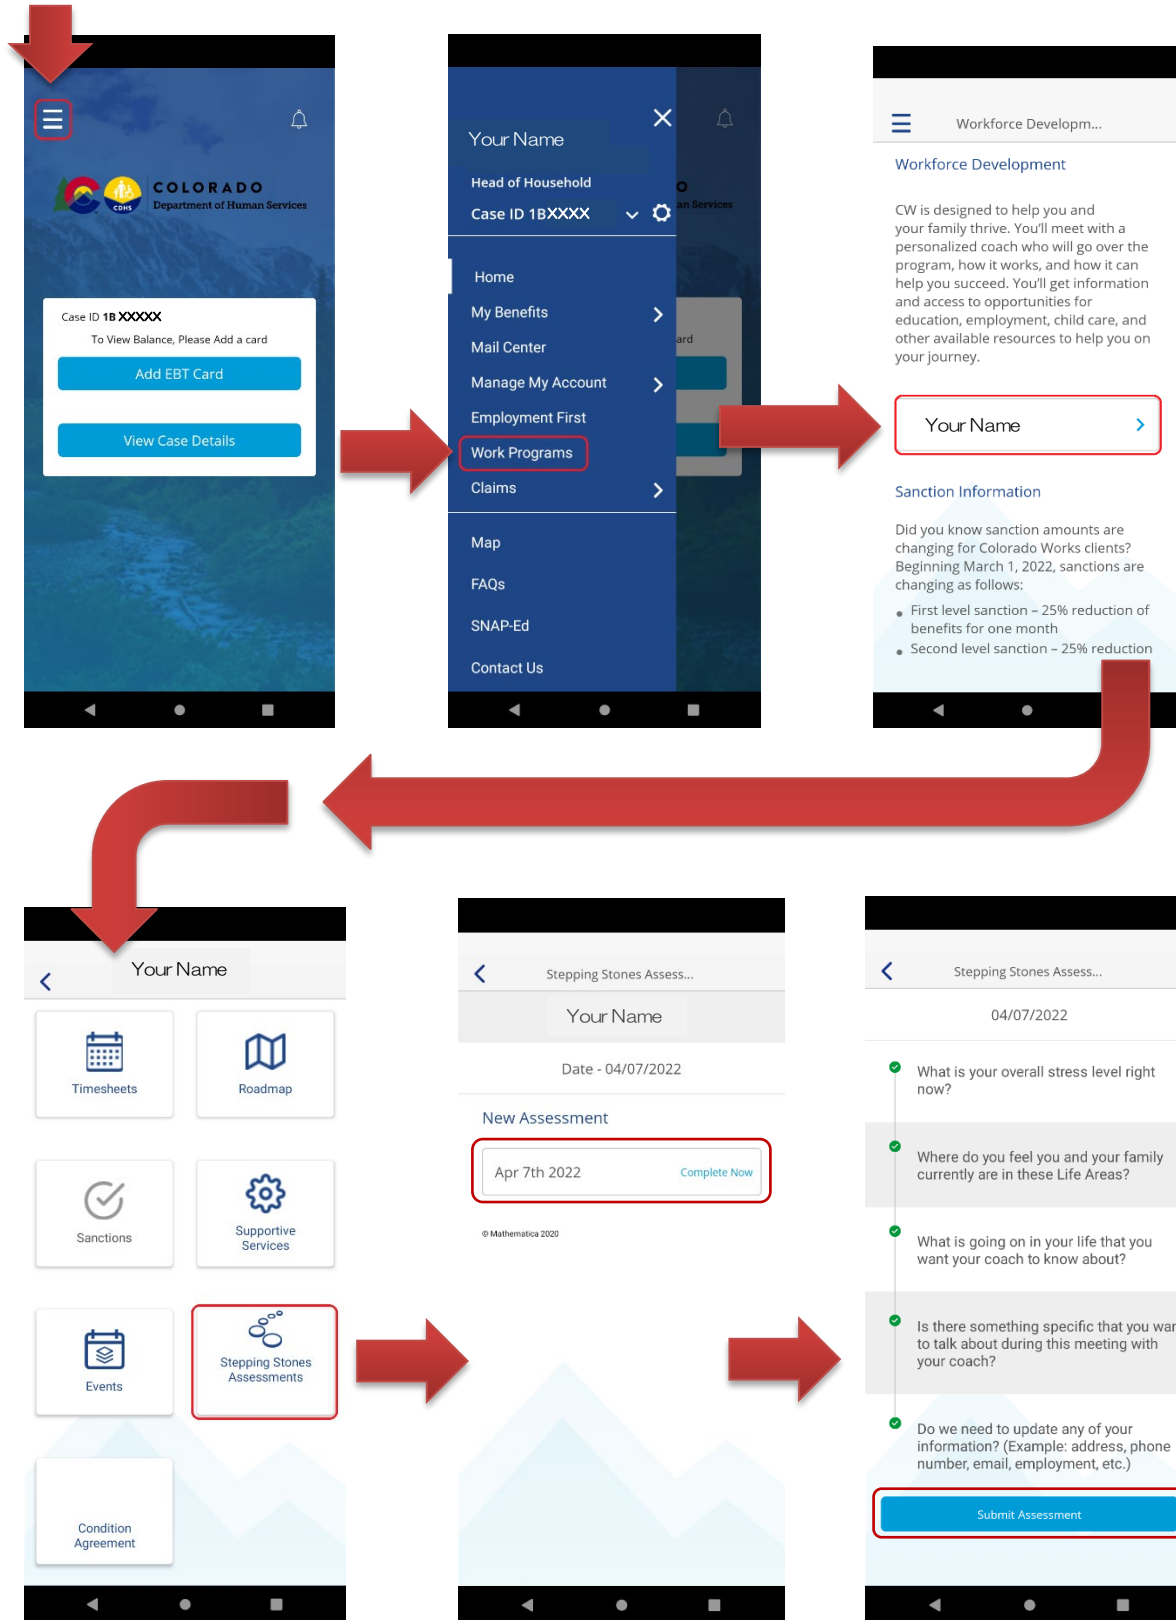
COLORADO
Department of Human Services

Case ID 1B XXXXX
To View Balance, Please Add a card
Add EBT Card
View Case Details

Your Name
Head of Household
Case ID 1BXXXX
Home
My Benefits
Mail Center
Manage My Account
Employment First
Work Programs
Claims
Map
FAQs
SNAP-Ed
Contact Us

Workforce Developm...
Workforce Development
CW is designed to help you and your family thrive. You'll meet with a personalized coach who will go over the program, how it works, and how it can help you succeed. You'll get information and access to opportunities for education, employment, child care, and other available resources to help you on your journey.
Your Name
Sanction Information
Did you know sanction amounts are changing for Colorado Works clients? Beginning March 1, 2022, sanctions are changing as follows:
• First level sanction – 25% reduction of benefits for one month
• Second level sanction – 25% reduction

Your Name
Timesheets
Roadmap
Sanctions
Supportive Services
Events
Stepping Stones Assessments
Condition Agreement

Stepping Stones Assess...
Your Name
Date - 04/07/2022
New Assessment
Apr 7th 2022
Complete Now
© Mathematica 2020

Stepping Stones Assess...
04/07/2022
What is your overall stress level right now?
Where do you feel you and your family currently are in these Life Areas?
What is going on in your life that you want your coach to know about?
Is there something specific that you war to talk about during this meeting with your coach?
Do we need to update any of your information? (Example: address, phone number, email, employment, etc.)
Submit Assessment